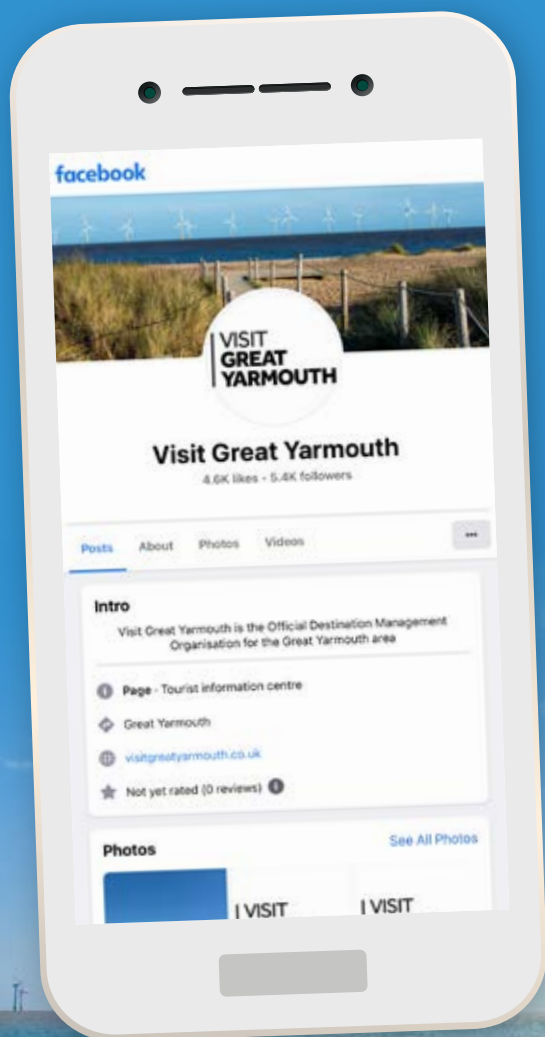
facebook

VISIT GREAT YARMOUTH

Visit Great Yarmouth

4.6K likes • 5.4K followers

Posts About Photos Videos •••

Intro

Visit Great Yarmouth is the Official Destination Management Organisation for the Great Yarmouth area

Page · Tourist information centre

Great Yarmouth

visitgreatyarmouth.co.uk

Not yet rated (0 reviews)

Photos

See All Photos

VISIT

VISIT